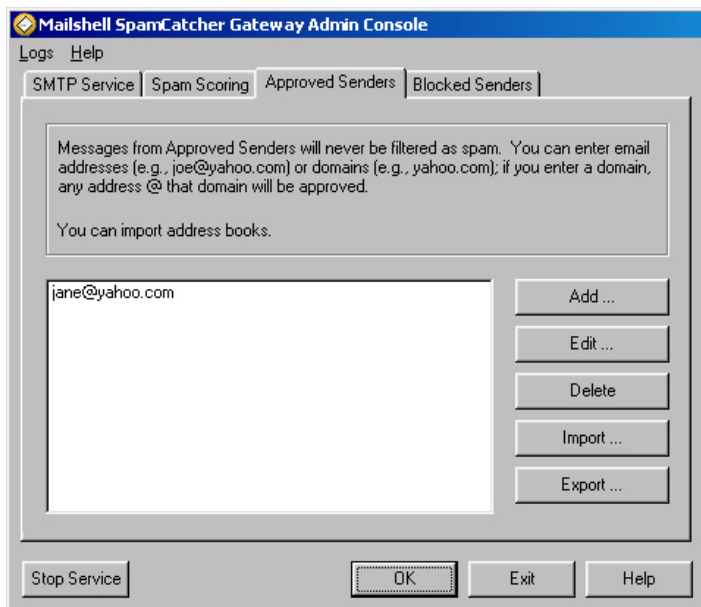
Mailshell SpamCatcher Gateway Admin Console

Logs Help

SMTP Service | Spam Scoring | Approved Senders | Blocked Senders

Messages from Approved Senders will never be filtered as spam. You can enter email addresses (e.g., joe@yahoo.com) or domains (e.g., yahoo.com); if you enter a domain, any address @ that domain will be approved.

You can import address books.

jane@yahoo.com

Add ...

Edit ...

Delete

Import ...

Export ...

Stop Service

OK

Exit

Help